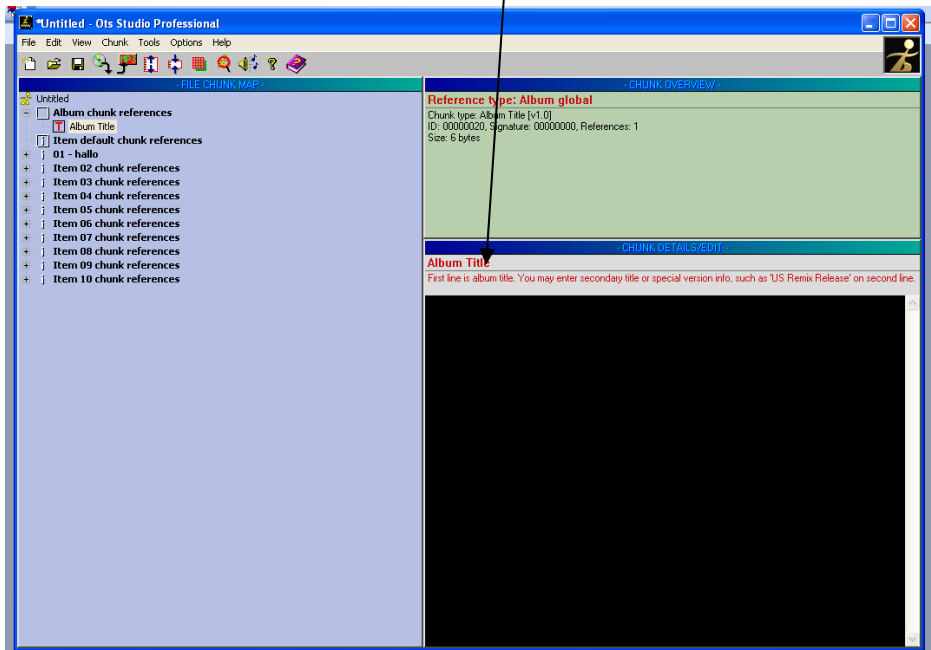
*Untitled - Ots Studio Professional

File Edit View Chunk Tools Options Help

- FILE CHUNK MAP -

Untitled
Album chunk references
Album Title
Item default chunk references
01 - hallo
Item 02 chunk references
Item 03 chunk references
Item 04 chunk references
Item 05 chunk references
Item 06 chunk references
Item 07 chunk references
Item 08 chunk references
Item 09 chunk references
Item 10 chunk references

- CHUNK OVERVIEW -

Reference type: Album global
Chunk type: Album Title [v1.0]
ID: 00000020, Signature: 00000000, References: 1
Size: 6 bytes

- CHUNK DETAILS/EDIT -

Album Title
First line is album title. You may enter secondary title or special version info, such as 'US Remix Release' on second line.